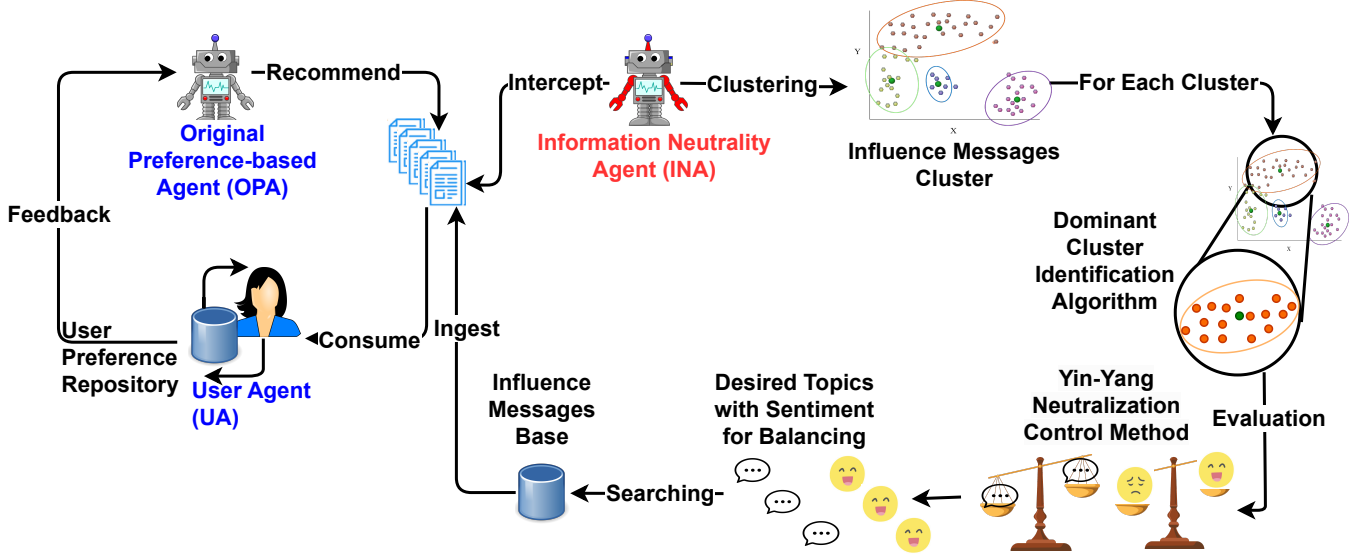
Recommend

Original Preference-based Agent (OPA)

Intercept

Information Neutrality Agent (INA)

Clustering

Y

X

Influence Messages Cluster

For Each Cluster

Y

X

Dominant Cluster Identification Algorithm

Feedback

User Preference Repository

User Agent (UA)

Consume

Ingest

Influence Messages Base

Desired Topics with Sentiment for Balancing

Yin-Yang Neutralization Control Method

Evaluation

Searching